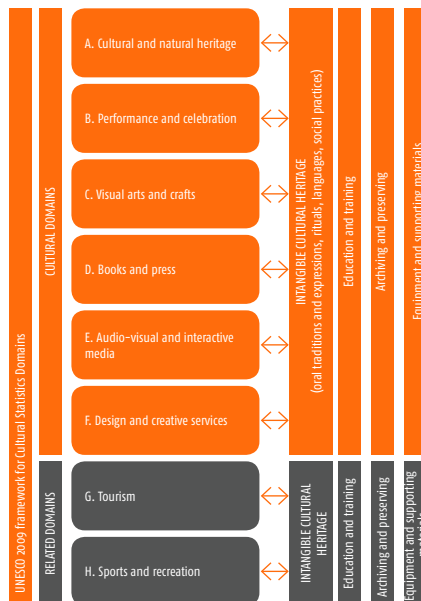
UNESCO 2009 framework for Cultural Statistics Domains

CULTURAL DOMAINS

A. Cultural and natural heritage

B. Performance and celebration

C. Visual arts and crafts

D. Books and press

E. Audio-visual and interactive media

F. Design and creative services

INTANGIBLE CULTURAL HERITAGE (oral traditions and expressions, rituals, languages, social practices)

Education and training

Archiving and preserving

Equipment and supporting materials

RELATED DOMAINS

G. Tourism

H. Sports and recreation

INTANGIBLE CULTURAL HERITAGE

Education and training

Archiving and preserving

Equipment and supporting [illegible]